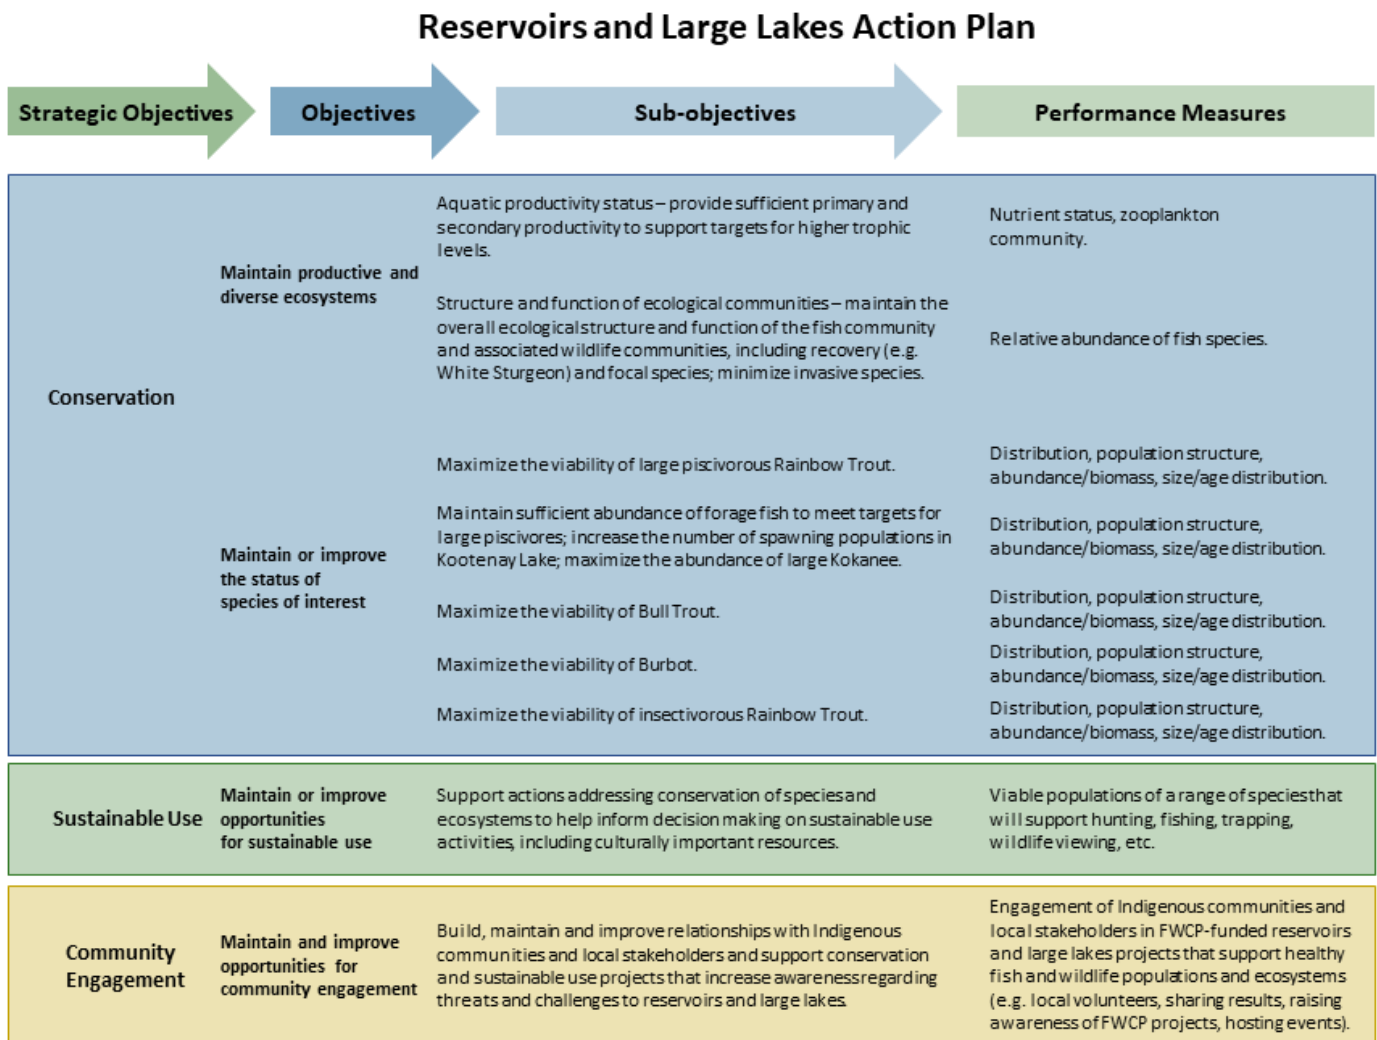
Reservoirs and Large Lakes Action Plan

| Strategic Objectives | Objectives | Sub-objectives | Performance Measures |
|---|---|---|---|
| Conservation | Maintain productive and diverse ecosystems | Aquatic productivity status – provide sufficient primary and secondary productivity to support targets for higher trophic levels. | Nutrient status, zooplankton community. |
| | | Structure and function of ecological communities – maintain the overall ecological structure and function of the fish community and associated wildlife communities, including recovery (e.g. White Sturgeon) and focal species; minimize invasive species. | Relative abundance of fish species. |
| | Maintain or improve the status of species of interest | Maximize the viability of large piscivorous Rainbow Trout. | Distribution, population structure, abundance/biomass, size/age distribution. |
| | | Maintain sufficient abundance of forage fish to meet targets for large piscivores; increase the number of spawning populations in Kootenay Lake; maximize the abundance of large Kokanee. | Distribution, population structure, abundance/biomass, size/age distribution. |
| | | Maximize the viability of Bull Trout. | Distribution, population structure, abundance/biomass, size/age distribution. |
| | | Maximize the viability of Burbot. | Distribution, population structure, abundance/biomass, size/age distribution. |
| | | Maximize the viability of insectivorous Rainbow Trout. | Distribution, population structure, abundance/biomass, size/age distribution. |
| Sustainable Use | Maintain or improve opportunities for sustainable use | Support actions addressing conservation of species and ecosystems to help inform decision making on sustainable use activities, including culturally important resources. | Viable populations of a range of species that will support hunting, fishing, trapping, wildlife viewing, etc. |
| Community Engagement | Maintain and improve opportunities for community engagement | Build, maintain and improve relationships with Indigenous communities and local stakeholders and support conservation and sustainable use projects that increase awareness regarding threats and challenges to reservoirs and large lakes. | Engagement of Indigenous communities and local stakeholders in FWCP-funded reservoirs and large lakes projects that support healthy fish and wildlife populations and ecosystems (e.g. local volunteers, sharing results, raising awareness of FWCP projects, hosting events). |